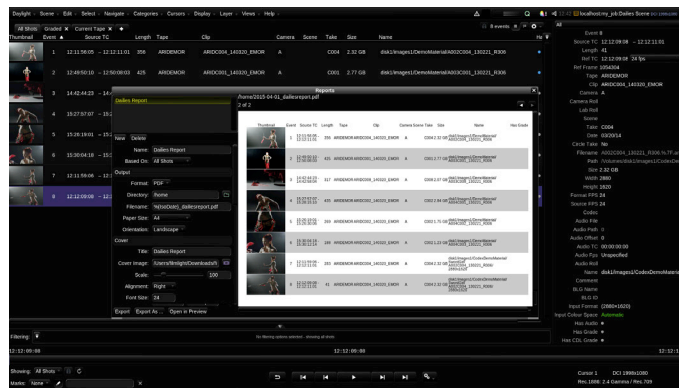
Daylight · Scene · Edit · Select · Navigate · Categories · Cursors · Display · Layer · Views · Help

All Shots | Graded | Current Tape

| Thumbnail | Event | Source TC | Length | Tape | Clip | Camera | Scene | Take | Size | Name |
|---|---|---|---|---|---|---|---|---|---|---|
| | 1 | 12:11:56:05 – 12:12:11:01 | 356 | ARIDEMOR | ARIDC001_140320_EMOR | A | | C004 | 2.32 GB | disk1/Images1/DemoMaterial/A002C004_130221_R306 |
| | 2 | 12:49:50:10 – 12:50:08:03 | 425 | ARIDEMOR | ARIDC001_140320_EMOR | A | | C001 | 2.77 GB | disk1/Images1/DemoMaterial/A002C001_130221_R306 |
| | 3 | 14:42:44:23 | | | | | | | | |
| | 4 | 15:27:07:07 | | | | | | | | |
| | 5 | 15:26:19:01 | | | | | | | | |
| | 6 | 15:30:04:18 | | | | | | | | |
| | 7 | 12:11:59:06 | | | | | | | | |
| | 8 | 12:12:09:08 | | | | | | | | |

Reports

Dailies Report

New Delete

Name: Dailies Report
Based On: All Shots

Output
Format: PDF
Directory: /home
Filename: %(rootDate)_dailiesreport.pdf
Paper Size: A4
Orientation: Landscape

Cover
Title: Dailies Report
Cover Image: /Users/filmlight/Downloads/f
Scale: 100
Alignment: Right
Font Size: 24

Export Export As... Open in Preview

/home/2015-04-01_dailiesreport.pdf
2 of 2

Thumbnail Event Source TC Length Tape Clip Camera Scene Take Size Name Has Grade

Event 8
Source TC 12:12:09:08 – 12:12:11:01
Length 41
Ref TC 12:12:09:08 24 fps
Ref Frame 1054304
Tape ARIDEMOR
Clip ARIDC001_140320_EMOR
Camera A
Camera Roll
Lab Roll
Scene
Take C004
Date 03/20/14
Circle Take No
Filename A002C004_130221_R306.%.7F.ari
Path /Volumes/disk1/Images1/CodexDemo
Size 2.32 GB
Width 2880
Height 1620
Format FPS 24
Source FPS 24
Codec
Audio File
Audio Path 0
Audio Offset 0
Audio TC 00:00:00:00
Audio Fps Unspecified
Audio Roll
Name disk1/Images1/CodexDemoMaterial
Comment
BLG Name
BLG ID
Input Format (2880×1620)
Input Colour Space Automatic
Has Audio
Has Grade
Has CDL Grade

Filtering

No filtering options selected - showing all shots

12:12:09:08 12:12:09:08 12:12:1

Showing: All Shots
Marks: None

Cursor 1 DCI 1998x1080
Rec.1886: 2.4 Gamma / Rec.709